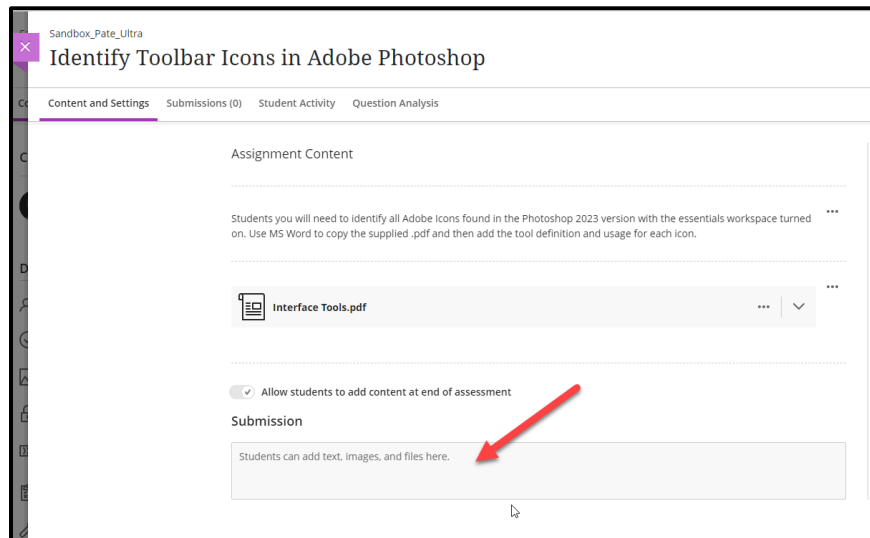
Sandbox_Pate_Ultra

Identify Toolbar Icons in Adobe Photoshop

Content and Settings Submissions (0) Student Activity Question Analysis

Assignment Content

Students you will need to identify all Adobe Icons found in the Photoshop 2023 version with the essentials workspace turned on. Use MS Word to copy the supplied .pdf and then add the tool definition and usage for each icon.

Interface Tools.pdf

Allow students to add content at end of assessment

Submission

Students can add text, images, and files here.